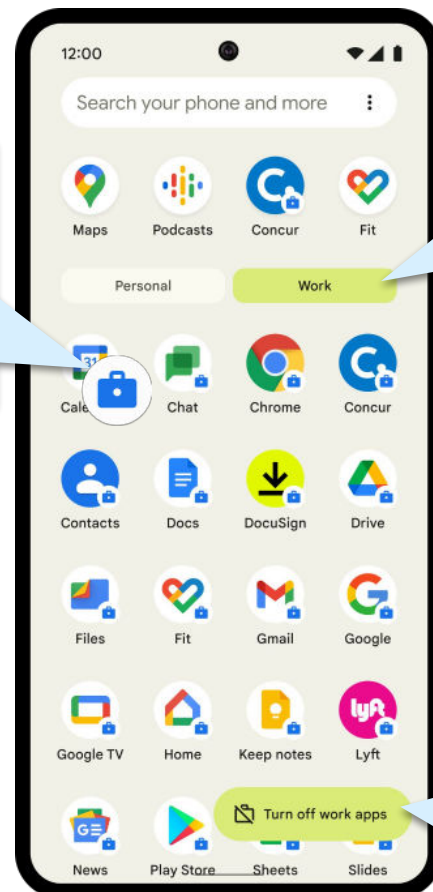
12:00

Search your phone and more

Maps
Podcasts
Concur
Fit

Personal
Work

31
Cale
Chat
Chrome
Concur

Contacts
Docs
DocuSign
Drive

Files
Fit
Gmail
Google

Google TV
Home
Keep notes
Lyft

News
Play Store
Sheets
Slides

Turn off work apps